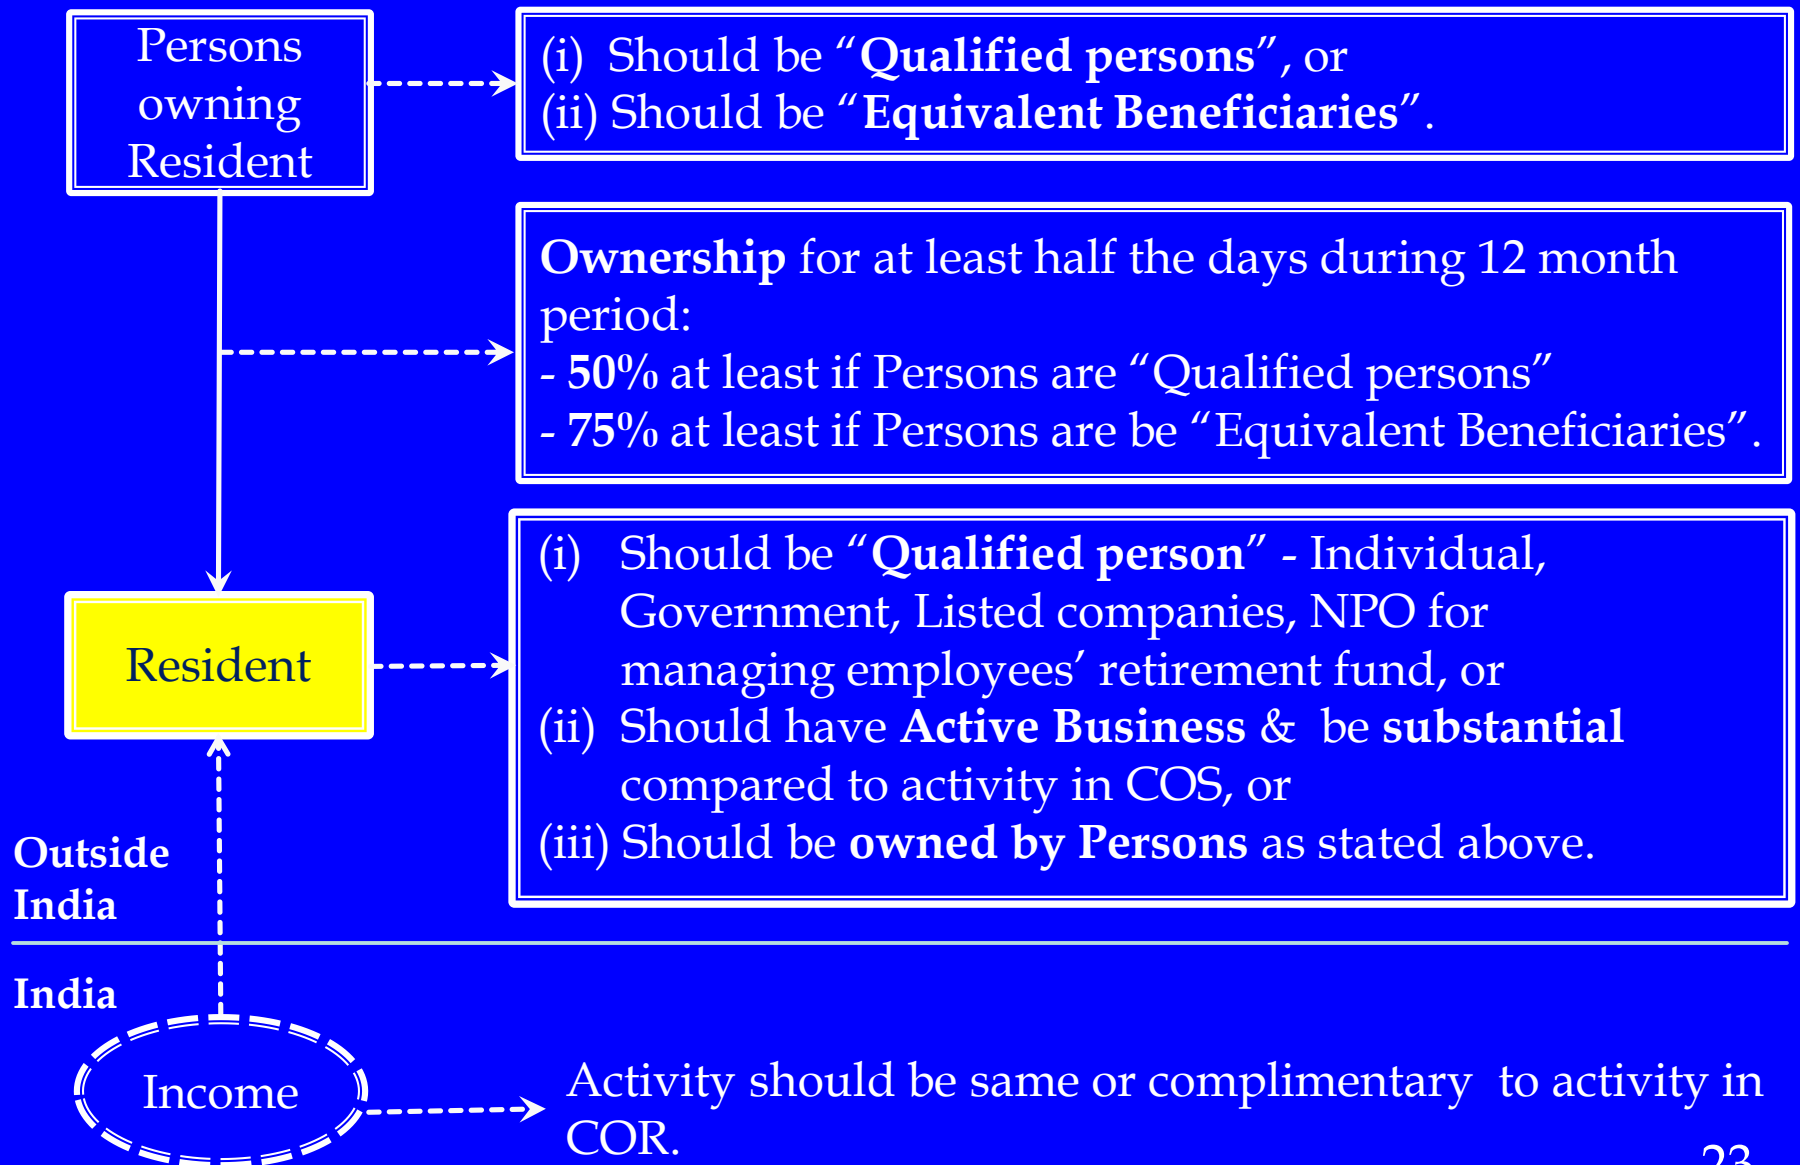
Persons owning Resident

(i) Should be "**Qualified persons**", or
(ii) Should be "**Equivalent Beneficiaries**".

**Ownership** for at least half the days during 12 month period:
- **50%** at least if Persons are "Qualified persons"
- **75%** at least if Persons are be "Equivalent Beneficiaries".

Resident

(i) Should be "**Qualified person**" - Individual, Government, Listed companies, NPO for managing employees' retirement fund, or
(ii) Should have **Active Business** & be **substantial** compared to activity in COS, or
(iii) Should be **owned by Persons** as stated above.

**Outside India**

**India**

Income

Activity should be same or complimentary to activity in COR.

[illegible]